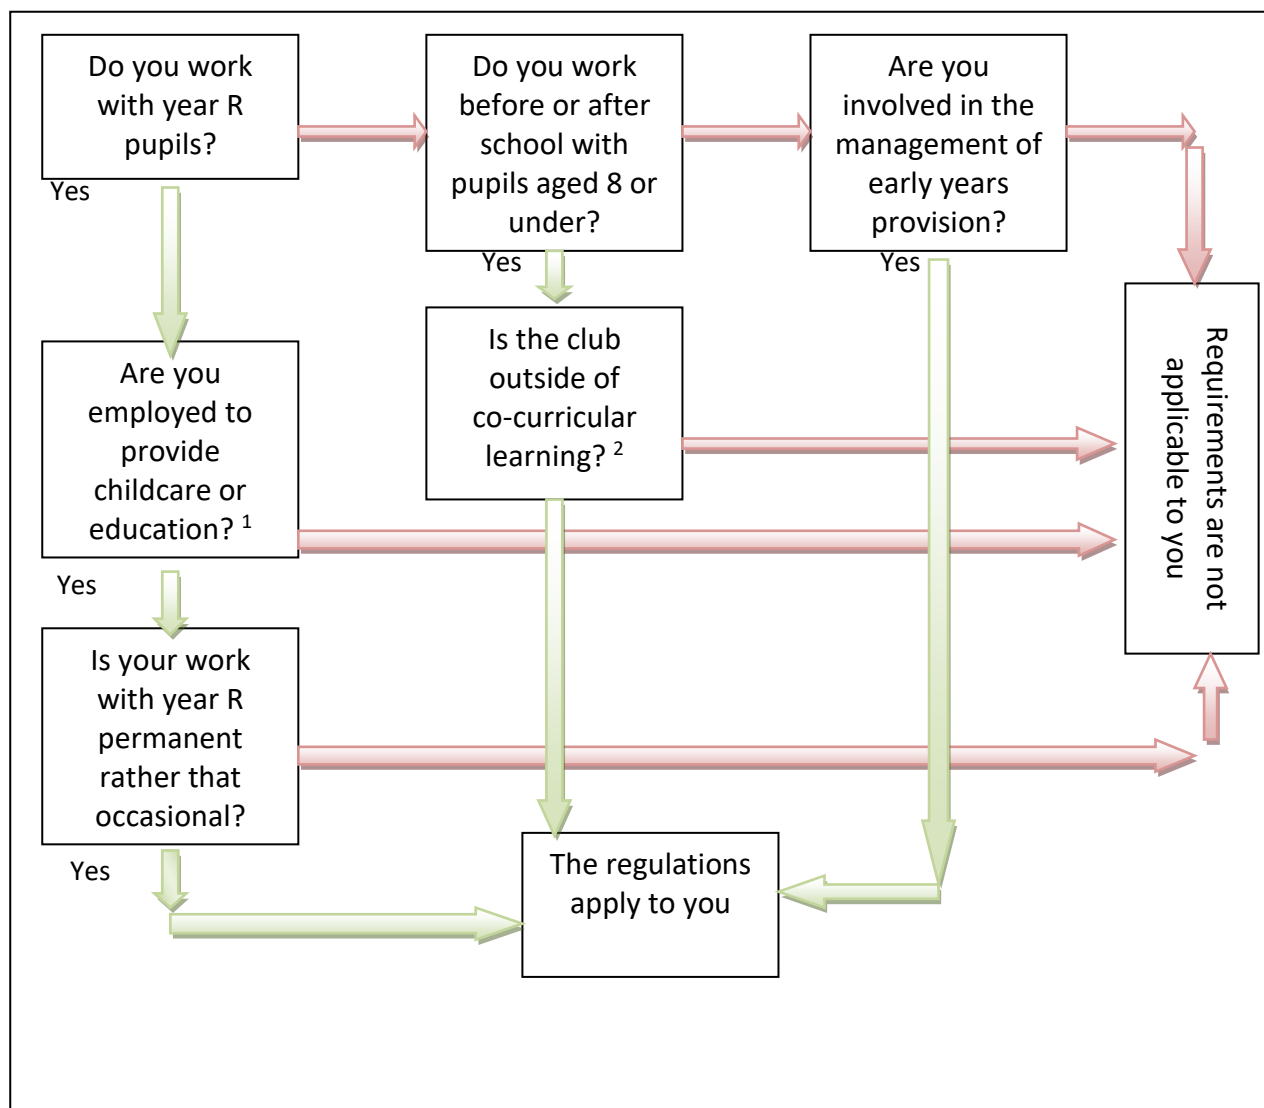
Do you work with year R pupils?

Yes

Do you work before or after school with pupils aged 8 or under?

Yes

Are you involved in the management of early years provision?

Yes

Are you employed to provide childcare or education? $^1$

Yes

Is the club outside of co-curricular learning? $^2$

Requirements are not applicable to you

Is your work with year R permanent rather that occasional?

Yes

The regulations apply to you